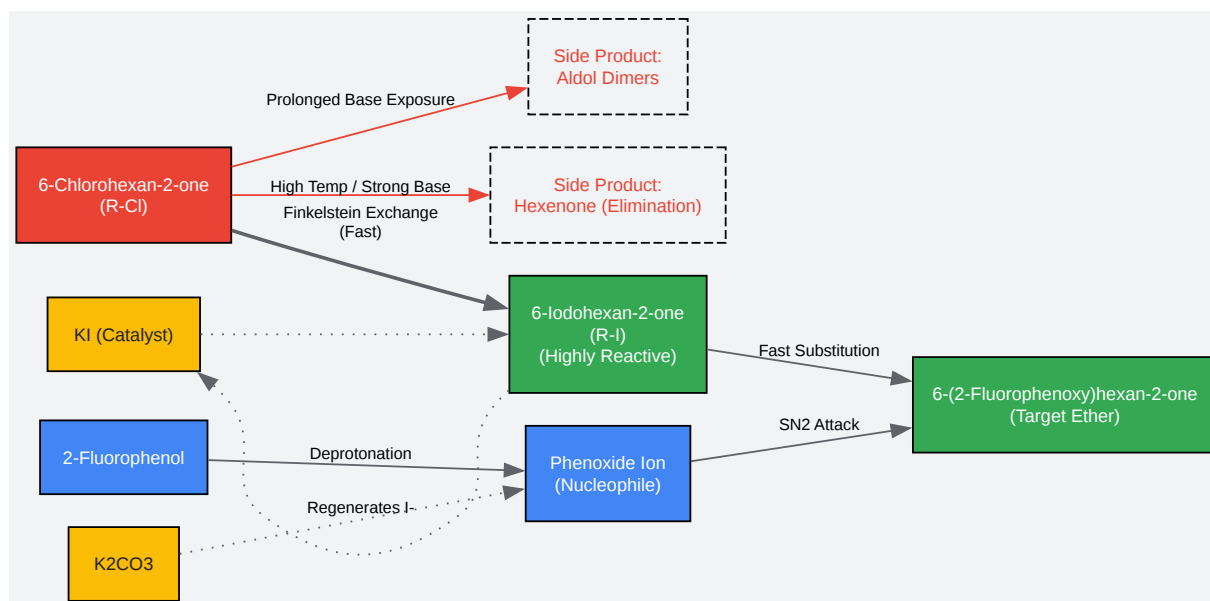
Side Product:
Aldol Dimers

Prolonged Base Exposure

6-Chlorohexan-2-one
(R-Cl)

High Temp / Strong Base

Side Product:
Hexenone (Elimination)

Finkelstein Exchange
(Fast)

KI (Catalyst)

6-Iodohexan-2-one
(R-I)
(Highly Reactive)

Fast Substitution

6-(2-Fluorophenoxy)hexan-2-one
(Target Ether)

SN2 Attack

2-Fluorophenol

Deprotonation

Phenoxide Ion
(Nucleophile)

Regenerates I-

K2CO3